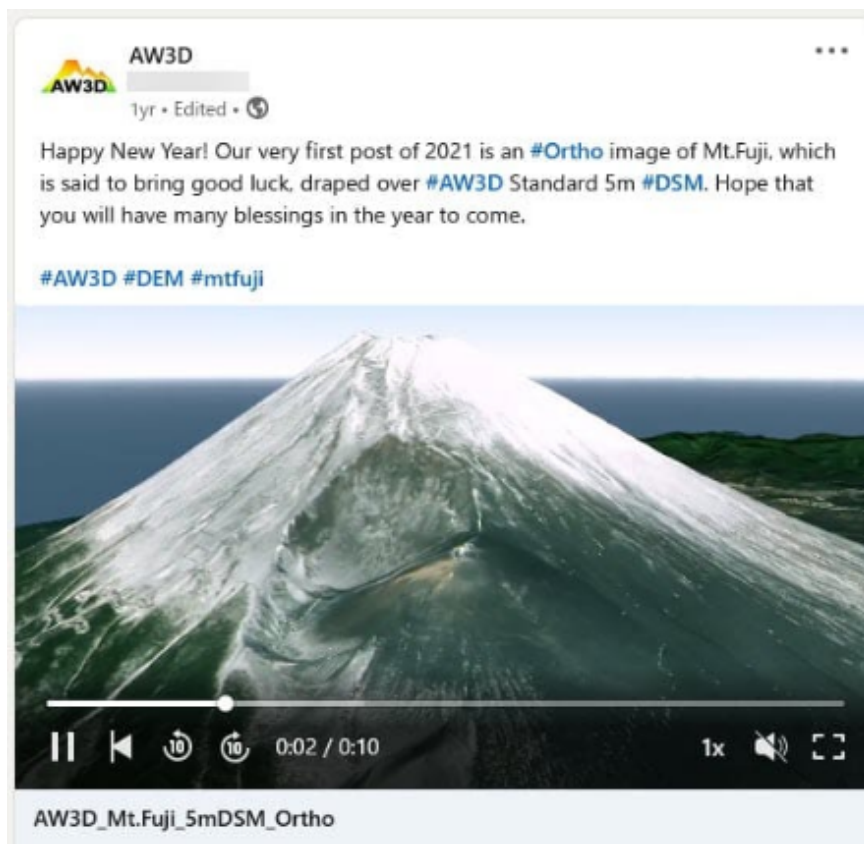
AW3D

AW3D
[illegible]
1yr • Edited •

Happy New Year! Our very first post of 2021 is an #Ortho image of Mt.Fuji, which is said to bring good luck, draped over #AW3D Standard 5m #DSM. Hope that you will have many blessings in the year to come.

#AW3D #DEM #mtfuji

10 10 0:02 / 0:10 1x

AW3D_Mt.Fuji_5mDSM_Ortho